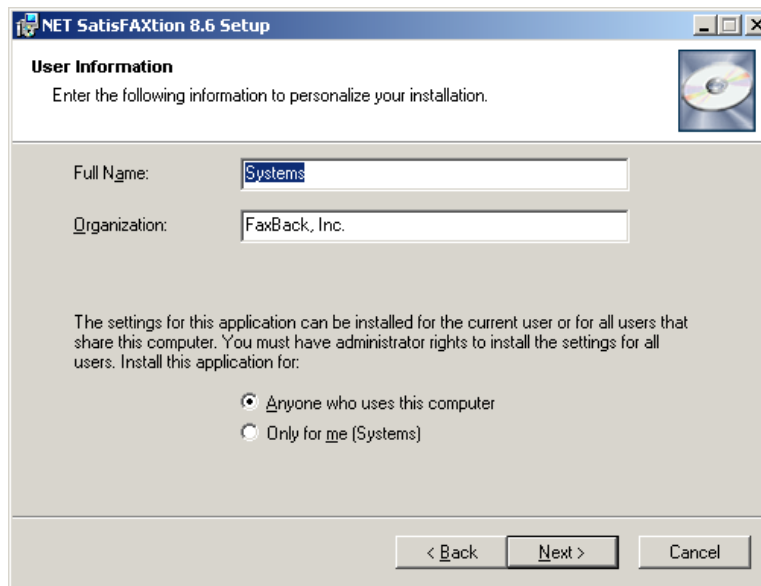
NET SatisFAXtion 8.6 Setup

User Information

Enter the following information to personalize your installation.

Full Name: Systems

Organization: FaxBack, Inc.

The settings for this application can be installed for the current user or for all users that share this computer. You must have administrator rights to install the settings for all users. Install this application for:

Anyone who uses this computer

Only for me (Systems)

< Back Next > Cancel